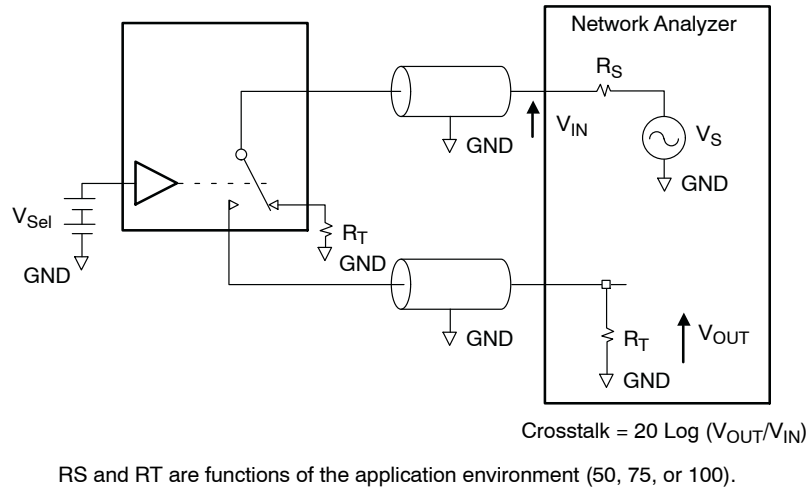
Network Analyzer

$R_S$

$V_{IN}$

$V_S$

GND

GND

$V_{Sel}$

GND

$R_T$

GND

GND

$R_T$

$V_{OUT}$

GND

Crosstalk = 20 Log ($V_{OUT}/V_{IN}$)

RS and RT are functions of the application environment (50, 75, or 100).